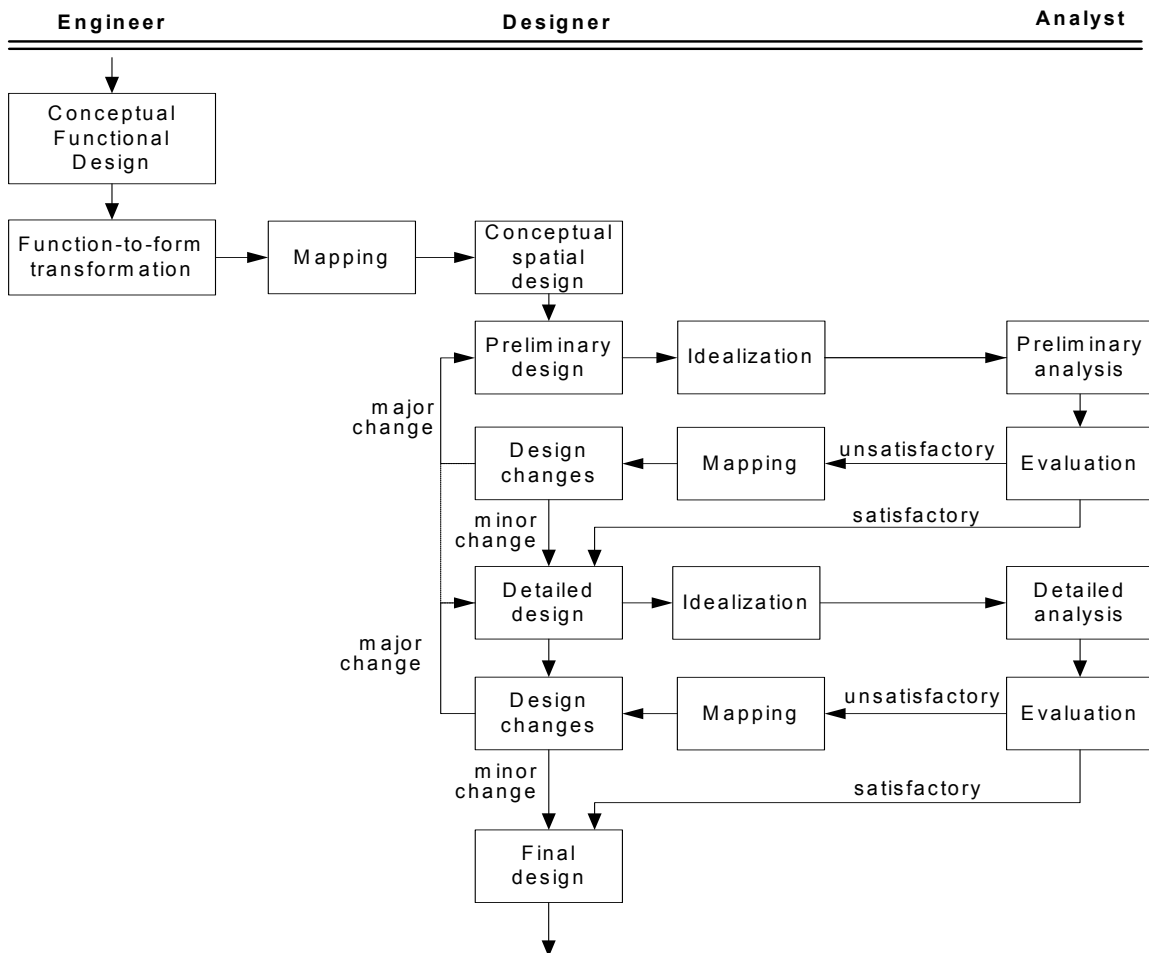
Engineer

Designer

Analyst

Conceptual Functional Design

Function-to-form transformation

Mapping

Conceptual spatial design

Preliminary design

Idealization

Preliminary analysis

major change

Design changes

Mapping

unsatisfactory

Evaluation

minor change

satisfactory

Detailed design

Idealization

Detailed analysis

major change

Design changes

Mapping

unsatisfactory

Evaluation

minor change

satisfactory

Final design